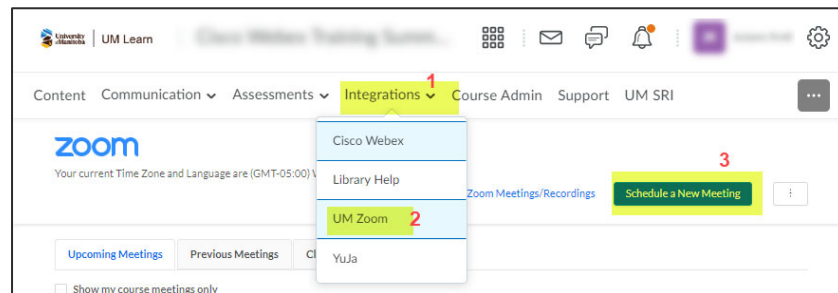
University of Manitoba | UM Learn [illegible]

Content Communication Assessments Integrations 1 Course Admin Support UM SRI ...

Cisco Webex
Library Help
UM Zoom 2
YuJa

zoom
Your current Time Zone and Language are (GMT-05:00) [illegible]

Zoom Meetings/Recordings

3
Schedule a New Meeting

Upcoming Meetings Previous Meetings Cl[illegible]

Show my course meetings only